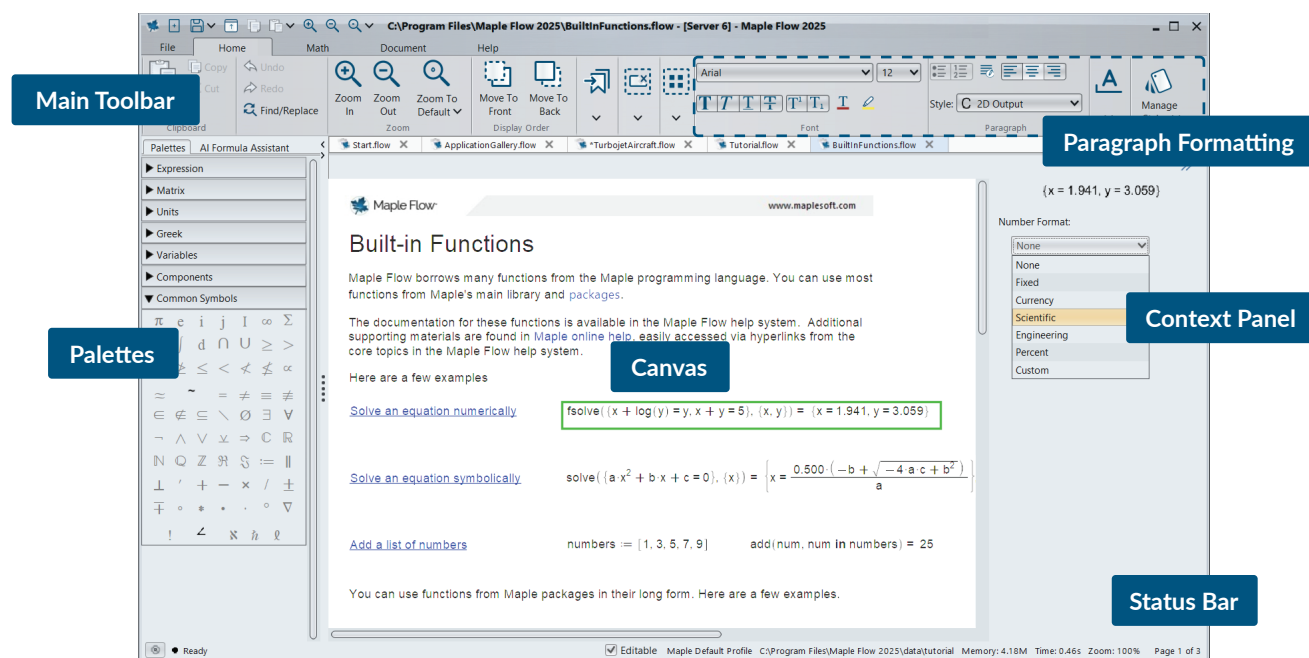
C:\Program Files\Maple Flow 2025\BuiltInFunctions.flow - [Server 6] - Maple Flow 2025

File Home Math Document Help

Main Toolbar

Copy Cut Clipboard Undo Redo Find/Replace

Zoom In Zoom Out Zoom To Default Zoom

Move To Front Move To Back Display Order

Arial 12 Font

Style: C 2D Output Paragraph

Manage

Paragraph Formatting

Palettes AI Formula Assistant

Start.flow ApplicationGallery.flow *TurbojetAircraft.flow Tutorial.flow BuiltInFunctions.flow

Expression
Matrix
Units
Greek
Variables
Components
Common Symbols

π e i j I ∞ Σ

d ∩ ∪ ≥ >

≤ < ≮ ≰ ∝

≈ ~ = ≠ ≡ ≢

∈ ∉ ⊆ ∖ ∅ ∃ ∀

¬ ∧ ∨ ⊻ ⇒ ℂ ℝ

ℕ ℚ ℤ ℜ ℑ ≔ ∥

⊥ ′ + − × / ±

∓ ∘ ∗ · · ° ∇

! ∠ ℵ ℏ ℓ

Palettes

Maple Flow www.maplesoft.com

Built-in Functions

Maple Flow borrows many functions from the Maple programming language. You can use most functions from Maple's main library and packages.

The documentation for these functions is available in the Maple Flow help system. Additional supporting materials are found in Maple online help, easily accessed via hyperlinks from the core topics in the Maple Flow help system.

Here are a few examples

Canvas

Solve an equation numerically $\text{fsolve}(\{x + \log(y) = y, x + y = 5\}, \{x, y\}) = \{x = 1.941, y = 3.059\}$

Solve an equation symbolically $\text{solve}(\{a \cdot x^2 + b \cdot x + c = 0\}, \{x\}) = \left\{x = \frac{0.500 \cdot \left(-b + \sqrt{-4 \cdot a \cdot c + b^2}\right)}{a}\right\}$

Add a list of numbers numbers ≔ [1, 3, 5, 7, 9] add(num, num **in** numbers) = 25

You can use functions from Maple packages in their long form. Here are a few examples.

{x = 1.941, y = 3.059}

Number Format:

None
None
Fixed
Currency
Scientific
Engineering
Percent
Custom

Context Panel

Status Bar

Ready Editable Maple Default Profile C:\Program Files\Maple Flow 2025\data\tutorial Memory: 4.18M Time: 0.46s Zoom: 100% Page 1 of 3